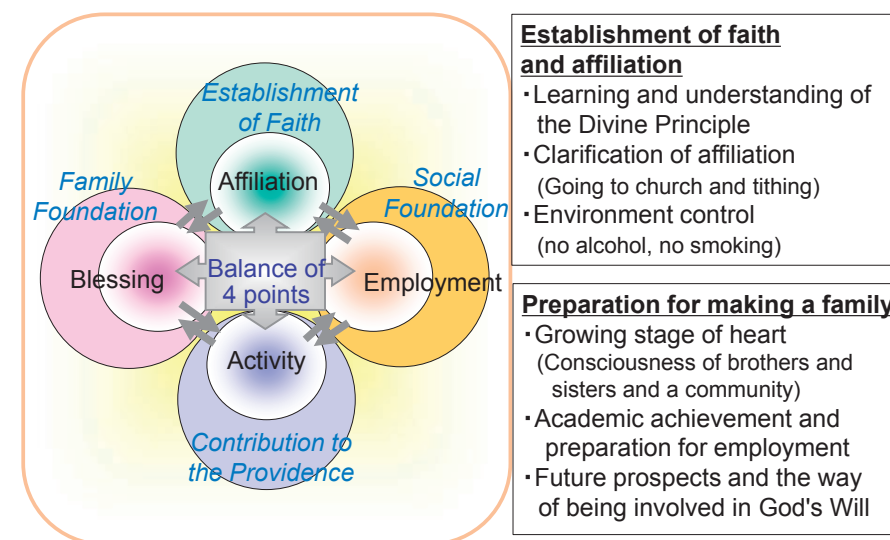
Establishment of Faith

Family Foundation

Social Foundation

Affiliation

Blessing

Balance of 4 points

Employment

Activity

Contribution to the Providence

Establishment of faith and affiliation
・Learning and understanding of the Divine Principle
・Clarification of affiliation (Going to church and tithing)
・Environment control (no alcohol, no smoking)

Preparation for making a family
・Growing stage of heart (Consciousness of brothers and sisters and a community)
・Academic achievement and preparation for employment
・Future prospects and the way of being involved in God's Will